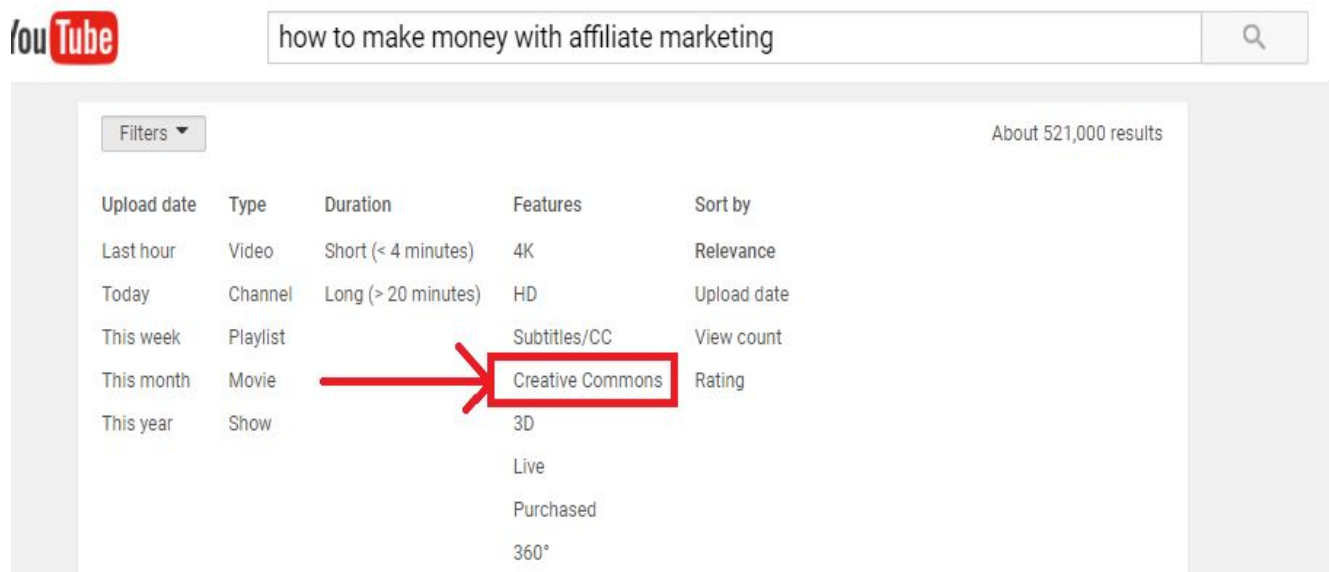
You Tube

how to make money with affiliate marketing

Filters

About 521,000 results

| Upload date | Type | Duration | Features | Sort by |
|---|---|---|---|---|
| Last hour | Video | Short (< 4 minutes) | 4K | Relevance |
| Today | Channel | Long (> 20 minutes) | HD | Upload date |
| This week | Playlist | | Subtitles/CC | View count |
| This month | Movie | | Creative Commons | Rating |
| This year | Show | | 3D | |
| | | | Live | |
| | | | Purchased | |
| | | | 360° | |